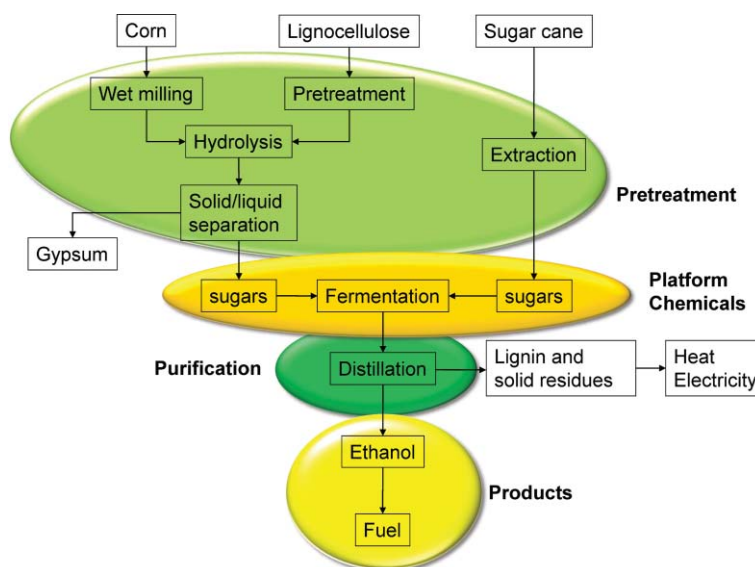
Corn
Lignocellulose
Sugar cane
Wet milling
Pretreatment
Hydrolysis
Extraction
Pretreatment
Solid/liquid separation
Gypsum
sugars
Fermentation
sugars
Platform Chemicals
Purification
Distillation
Lignin and solid residues
Heat
Electricity
Ethanol
Products
Fuel